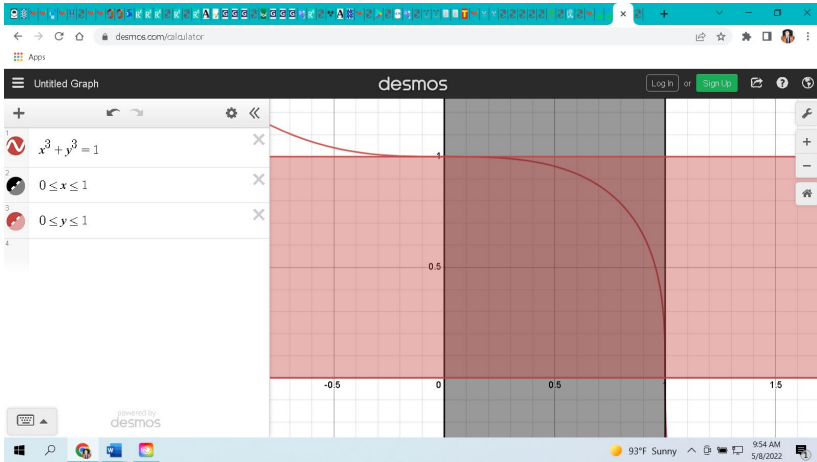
desmos.com/calculator

Apps

Untitled Graph

desmos

Log In or Sign Up

1 $x^3+y^3=1$

2 $0 \le x \le 1$

3 $0 \le y \le 1$

4

powered by desmos

1

0.5

-0.5

0

0.5

1

1.5

93°F Sunny

9:54 AM
5/8/2022